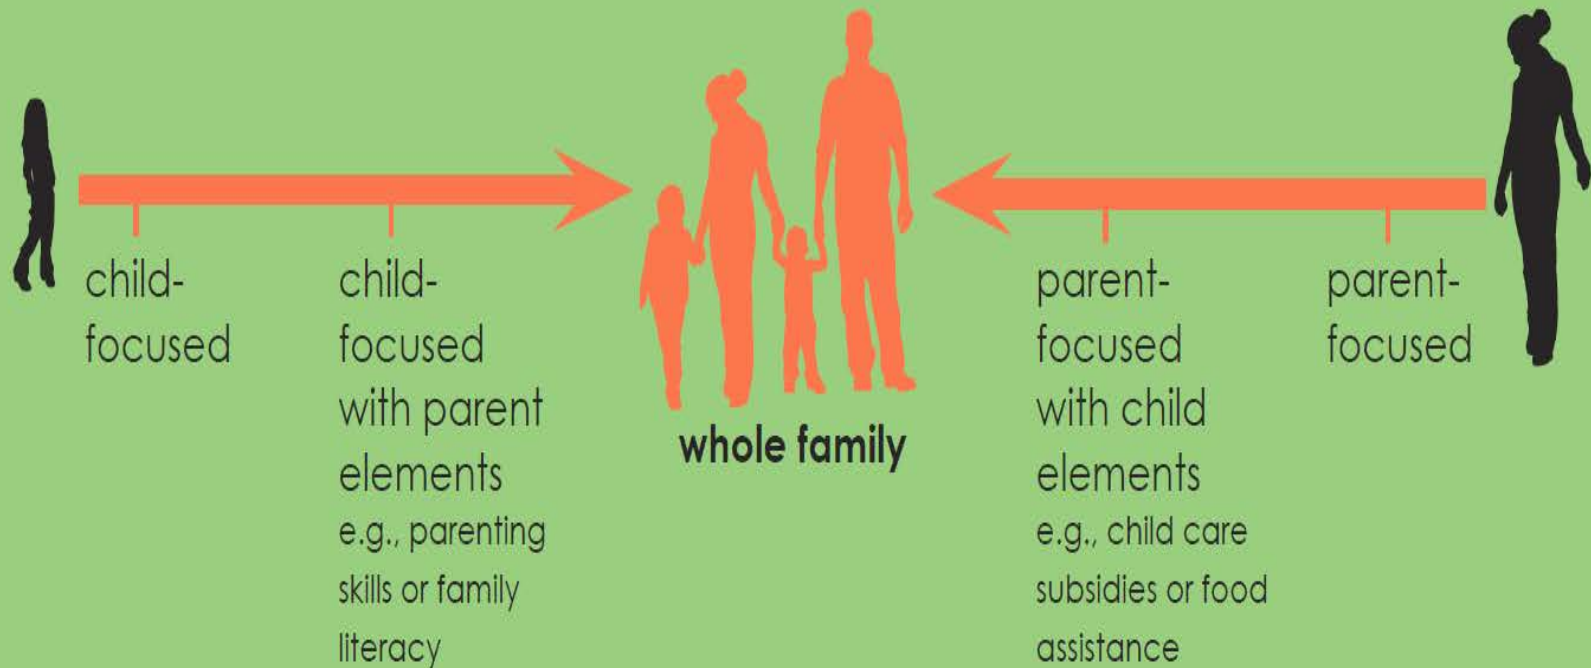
child-focused

child-focused with parent elements
e.g., parenting skills or family literacy

whole family

parent-focused with child elements
e.g., child care subsidies or food assistance

parent-focused